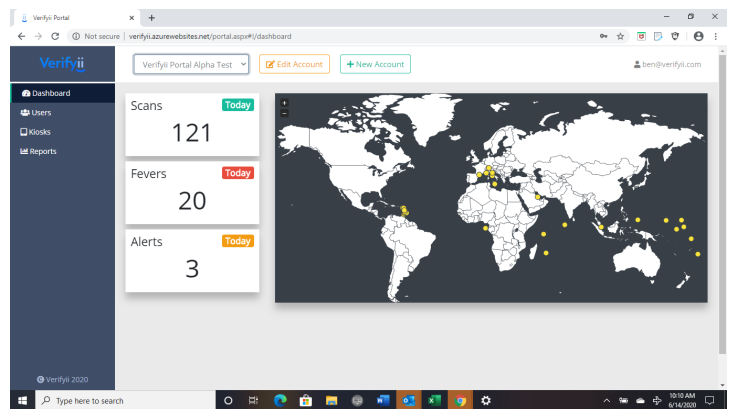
Verifyii Portal ×
+
Not secure | verifyii.azurewebsites.net/portal.aspx#!/dashboard

Verifyii

Dashboard
Users
Kiosks
Reports

Verifyii Portal Alpha Test
Edit Account
+ New Account
ben@verifyii.com

Scans Today
121

Fevers Today
20

Alerts Today
3

+
−

Verifyii 2020

Type here to search
10:10 AM
6/14/2020